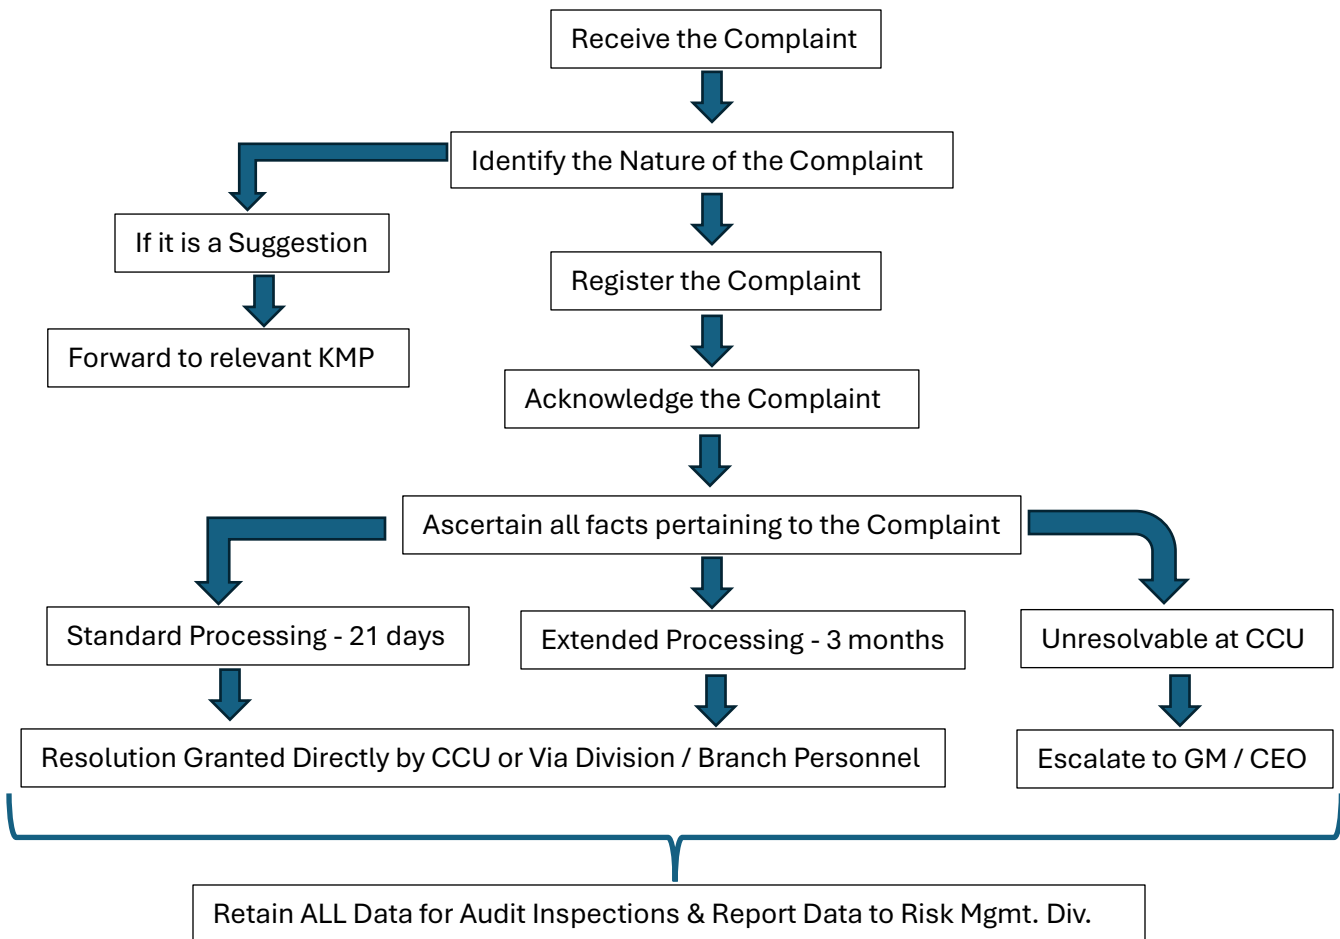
Receive the Complaint

Identify the Nature of the Complaint

If it is a Suggestion

Forward to relevant KMP

Register the Complaint

Acknowledge the Complaint

Ascertain all facts pertaining to the Complaint

Standard Processing - 21 days

Extended Processing - 3 months

Unresolvable at CCU

Resolution Granted Directly by CCU or Via Division / Branch Personnel

Escalate to GM / CEO

Retain ALL Data for Audit Inspections & Report Data to Risk Mgmt. Div.